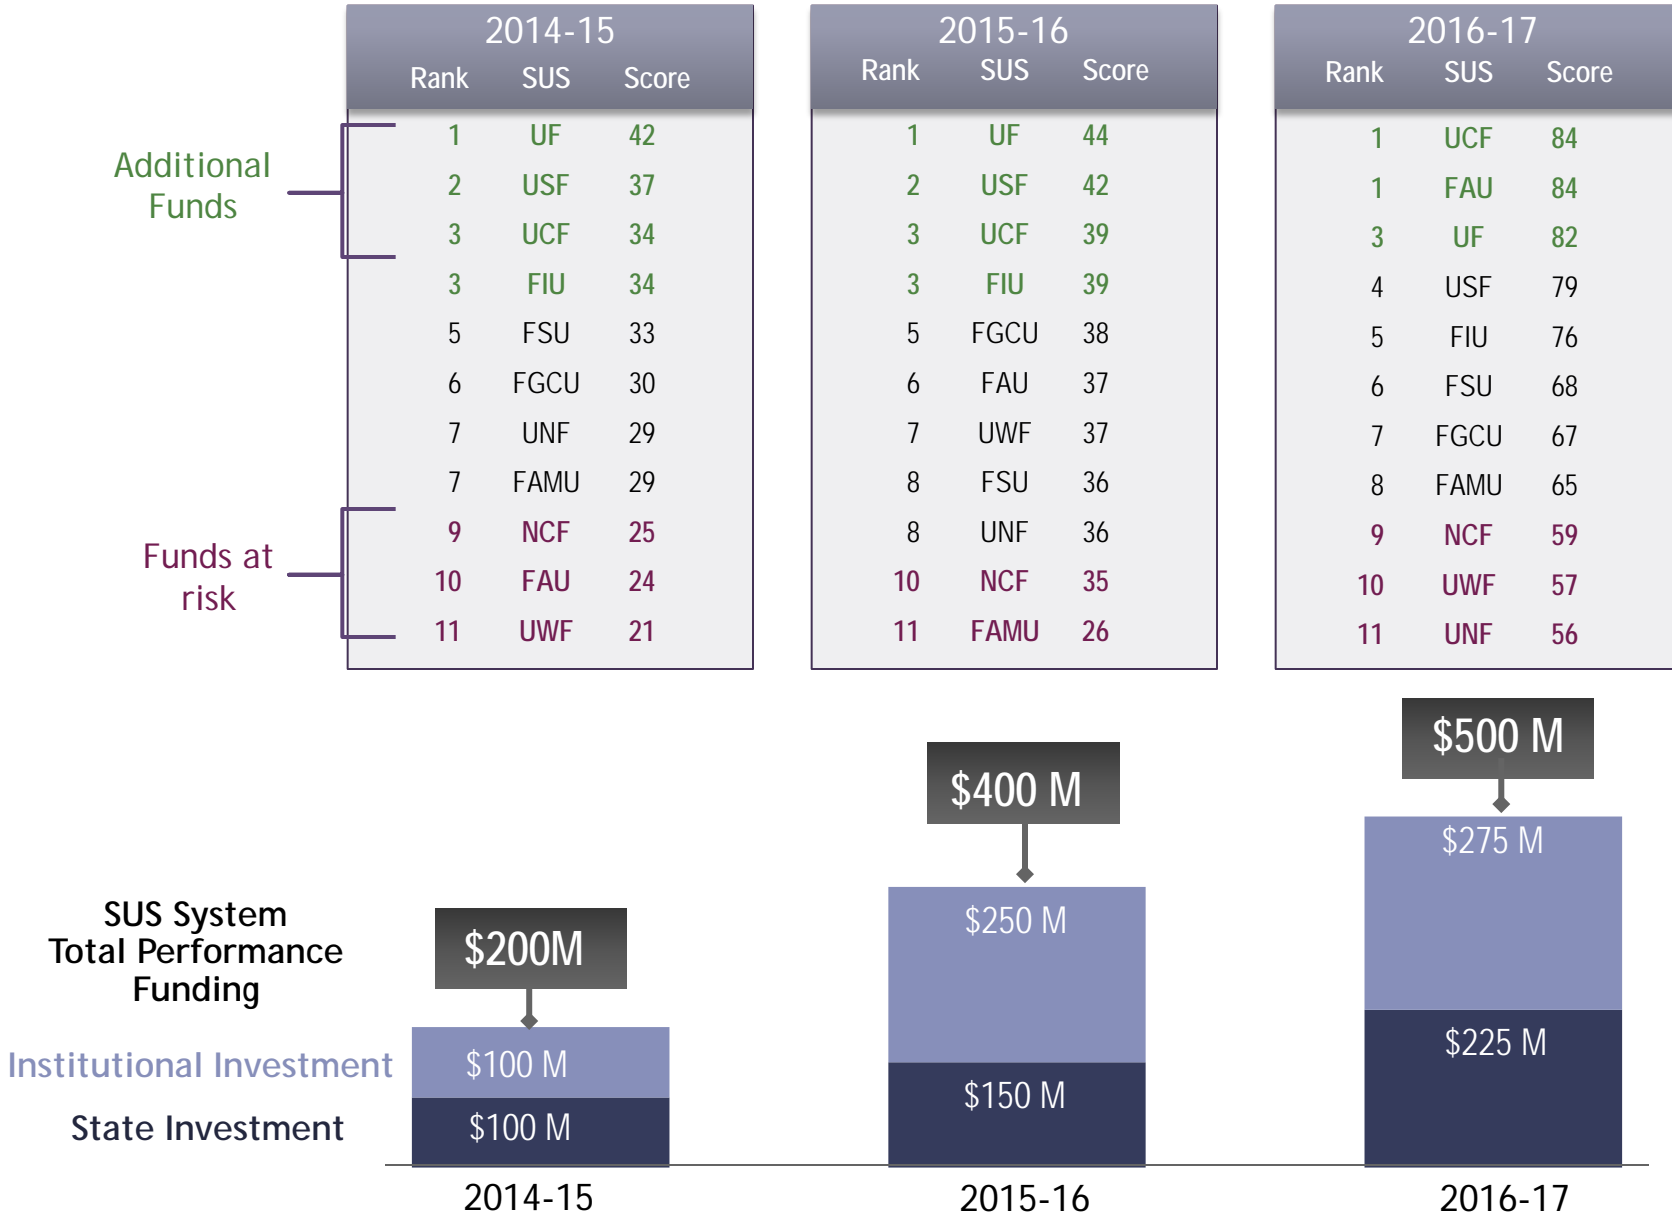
Additional Funds

Funds at risk

2014-15

| Rank | SUS | Score |
|---|---|---|
| 1 | UF | 42 |
| 2 | USF | 37 |
| 3 | UCF | 34 |
| 3 | FIU | 34 |
| 5 | FSU | 33 |
| 6 | FGCU | 30 |
| 7 | UNF | 29 |
| 7 | FAMU | 29 |
| 9 | NCF | 25 |
| 10 | FAU | 24 |
| 11 | UWF | 21 |

2015-16

| Rank | SUS | Score |
|---|---|---|
| 1 | UF | 44 |
| 2 | USF | 42 |
| 3 | UCF | 39 |
| 3 | FIU | 39 |
| 5 | FGCU | 38 |
| 6 | FAU | 37 |
| 7 | UWF | 37 |
| 8 | FSU | 36 |
| 8 | UNF | 36 |
| 10 | NCF | 35 |
| 11 | FAMU | 26 |

2016-17

| Rank | SUS | Score |
|---|---|---|
| 1 | UCF | 84 |
| 1 | FAU | 84 |
| 3 | UF | 82 |
| 4 | USF | 79 |
| 5 | FIU | 76 |
| 6 | FSU | 68 |
| 7 | FGCU | 67 |
| 8 | FAMU | 65 |
| 9 | NCF | 59 |
| 10 | UWF | 57 |
| 11 | UNF | 56 |

SUS System Total Performance Funding

Institutional Investment

State Investment

$200M
$100 M
$100 M
2014-15

$400 M
$250 M
$150 M
2015-16

$500 M
$275 M
$225 M
2016-17